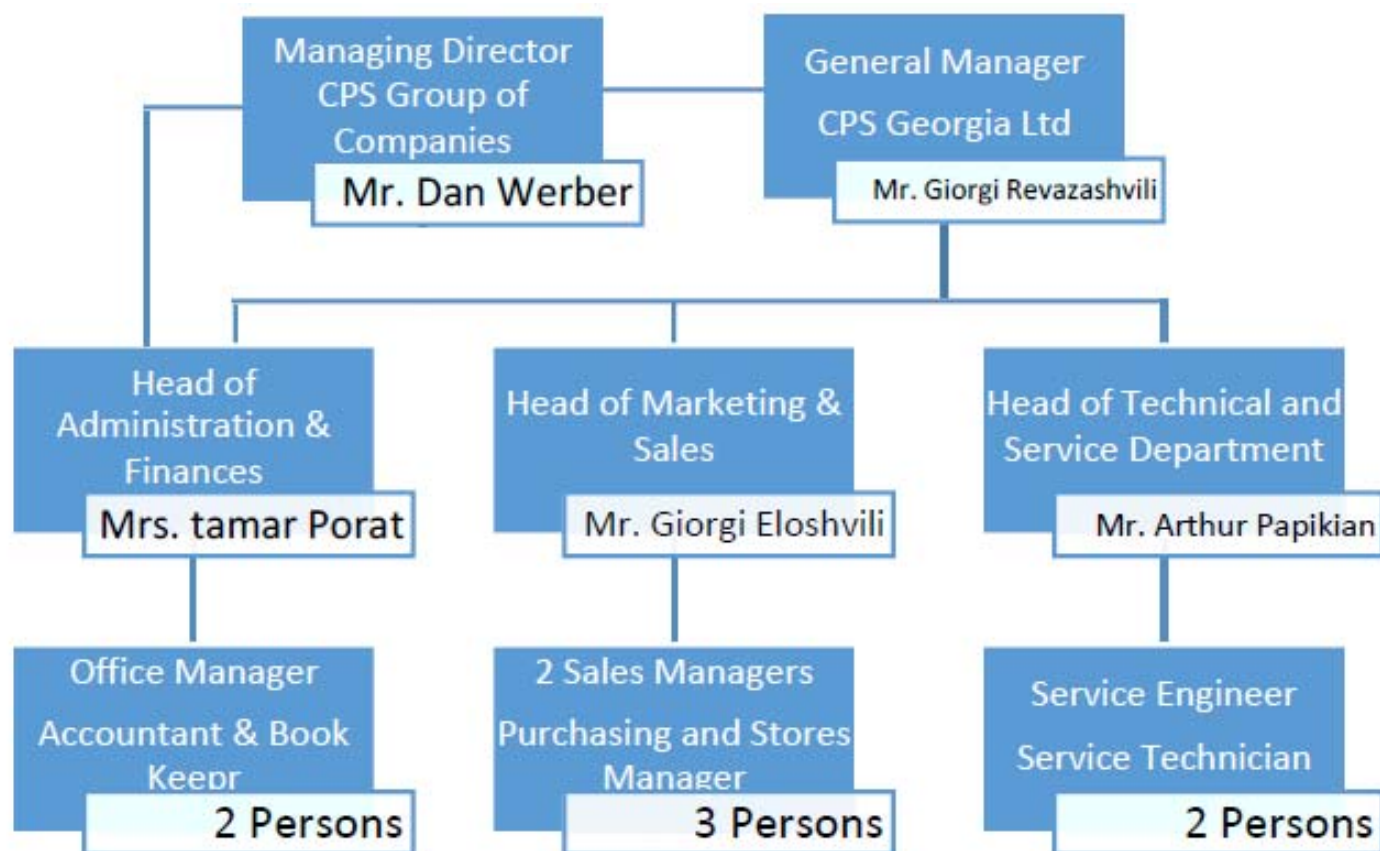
Managing Director CPS Group of Companies
Mr. Dan Werber

General Manager
CPS Georgia Ltd
Mr. Giorgi Revazashvili

Head of Administration & Finances
Mrs. tamar Porat

Head of Marketing & Sales
Mr. Giorgi Eloshvili

Head of Technical and Service Department
Mr. Arthur Papikian

Office Manager
Accountant & Book Keepr
2 Persons

2 Sales Managers
Purchasing and Stores Manager
3 Persons

Service Engineer
Service Technician
2 Persons